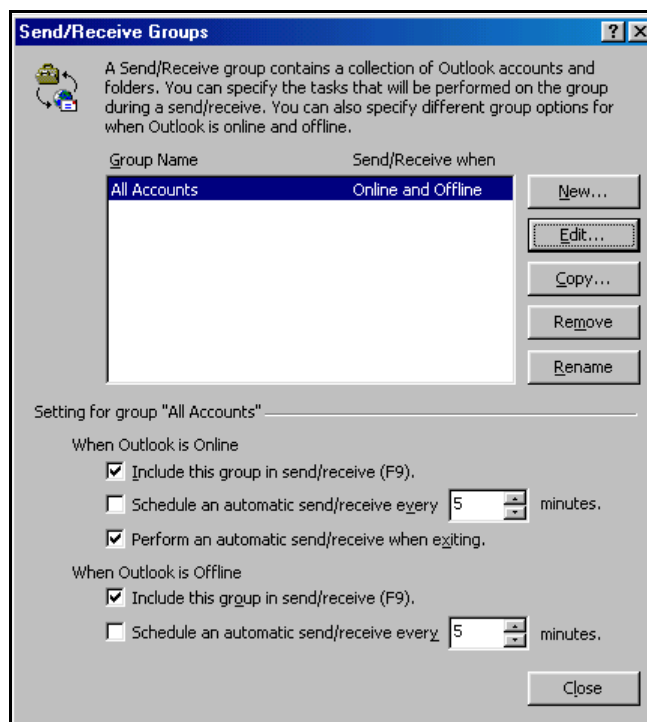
Send/Receive Groups

? X

A Send/Receive group contains a collection of Outlook accounts and folders. You can specify the tasks that will be performed on the group during a send/receive. You can also specify different group options for when Outlook is online and offline.

| Group Name | Send/Receive when |
|---|---|
| All Accounts | Online and Offline |

New...

Edit...

Copy...

Remove

Rename

Setting for group "All Accounts"

When Outlook is Online

Include this group in send/receive (F9).

Schedule an automatic send/receive every 5 minutes.

Perform an automatic send/receive when exiting.

When Outlook is Offline

Include this group in send/receive (F9).

Schedule an automatic send/receive every 5 minutes.

Close